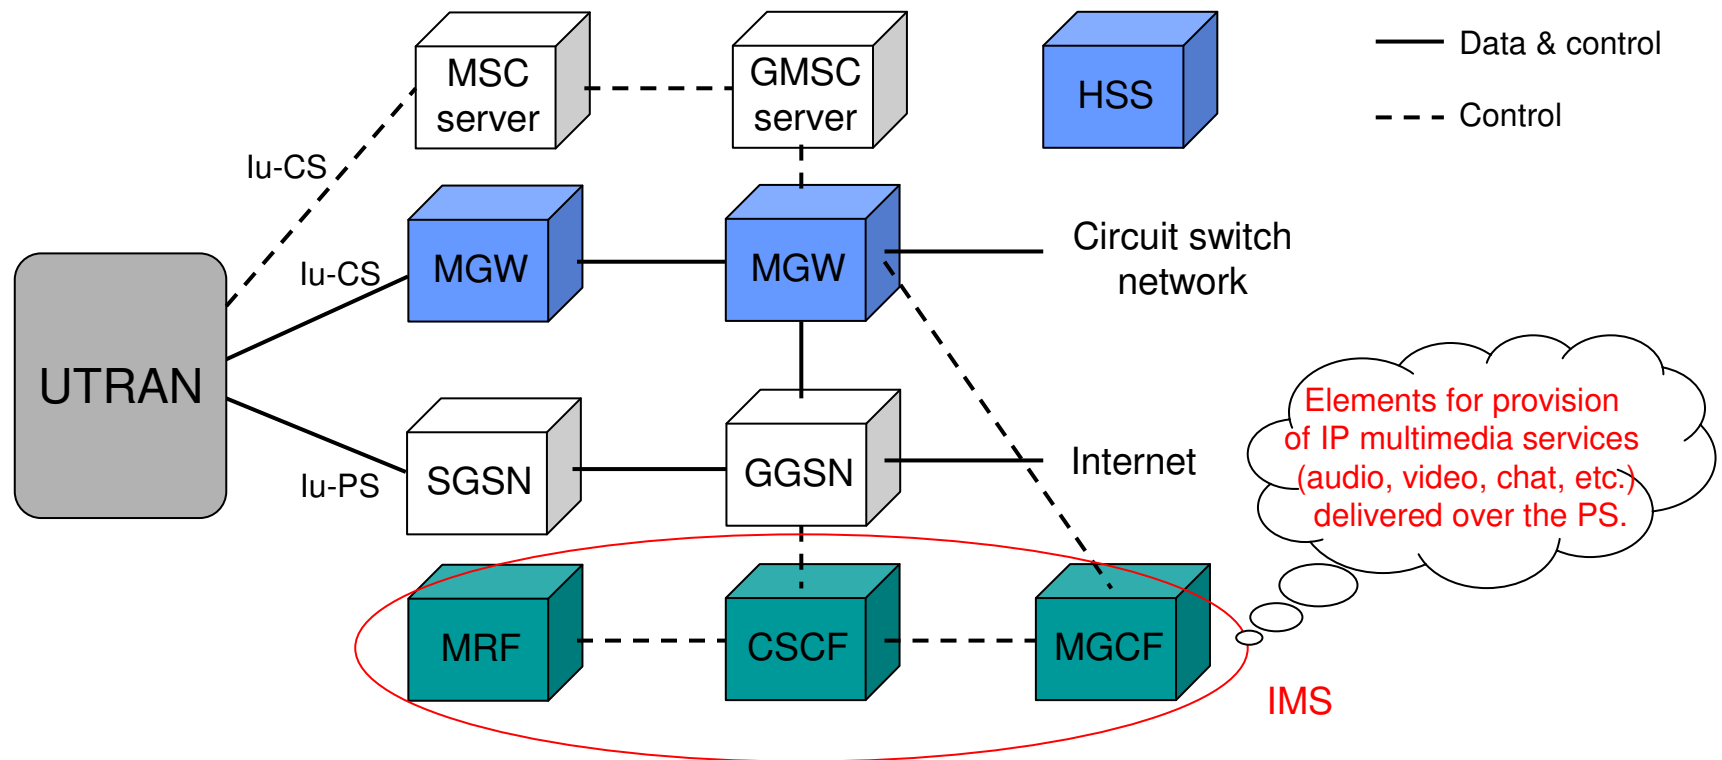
MSC server

GMSC server

HSS

Data & control

Control

Iu-CS

Iu-CS

MGW

MGW

Circuit switch network

UTRAN

Elements for provision of IP multimedia services (audio, video, chat, etc.) delivered over the PS.

SGSN

GGSN

Internet

Iu-PS

MRF

CSCF

MGCF

IMS